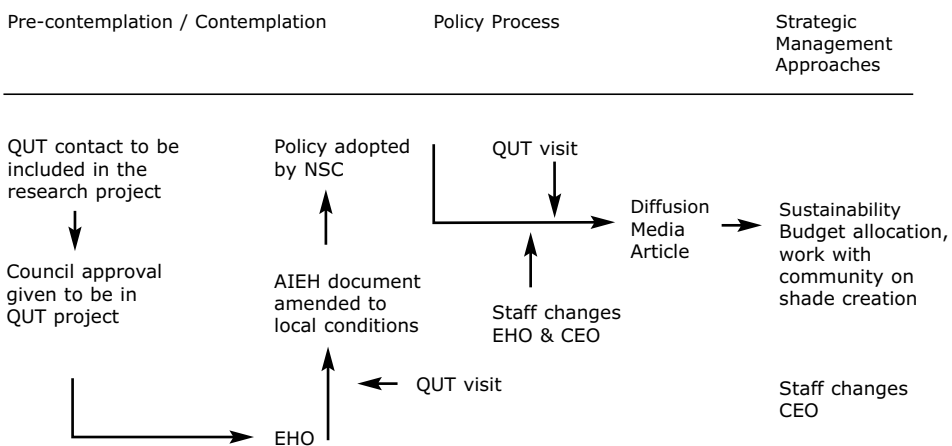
Pre-contemplation / Contemplation

Policy Process

Strategic Management Approaches

QUT contact to be included in the research project

Council approval given to be in QUT project

EHO

QUT visit

AIEH document amended to local conditions

Policy adopted by NSC

QUT visit

Staff changes EHO & CEO

Diffusion Media Article

Sustainability Budget allocation, work with community on shade creation

Staff changes CEO